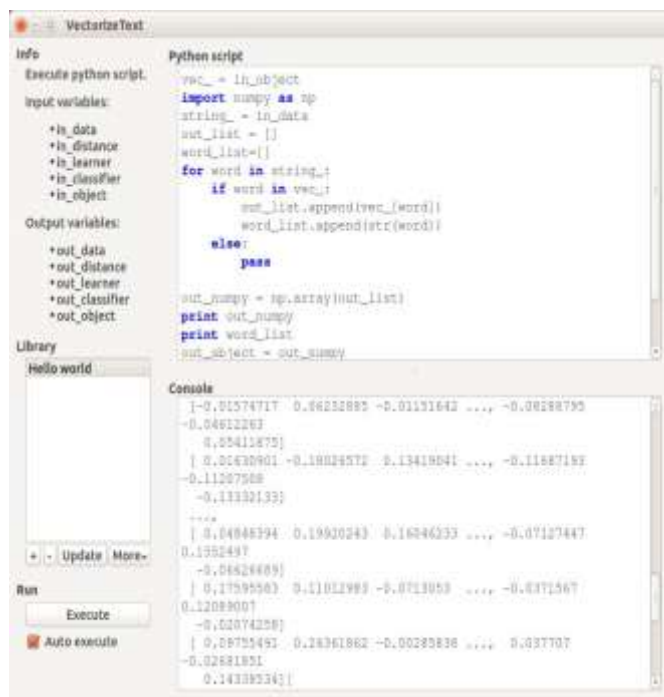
VectorizeText

Info
Execute python script.

Input variables:
• in_data
• in_distance
• in_learner
• in_classifier
• in_object

Output variables:
• out_data
• out_distance
• out_learner
• out_classifier
• out_object

Library
Hello world

+ - Update More

Run
Execute
Auto execute

Python script
vec_ = in_object
import numpy as np
string_ = in_data
out_list = []
word_list=[]
for word in string_:
    if word in vec_:
        out_list.append(vec_[word])
        word_list.append(str(word))
    else:
        pass

out_numpy = np.array(out_list)
print out_numpy
print word_list
out_object = out_numpy

Console
[-0.01574717 0.06232885 -0.01151642 ..., -0.08288795 -0.04612263
0.05411875]
[ 0.01630901 -0.18026572 0.13419041 ..., -0.11687193 -0.11207508
-0.13332133]
...,
[ 0.04848394 0.19920243 0.16046233 ..., -0.07127447 0.1552497
-0.06626689]
[ 0.17595583 0.11012983 -0.0713053 ..., -0.0371567 0.12089007
-0.02074258]
[ 0.09755491 0.26361862 -0.00285836 ..., 0.037707 -0.02681851
0.14339534]]